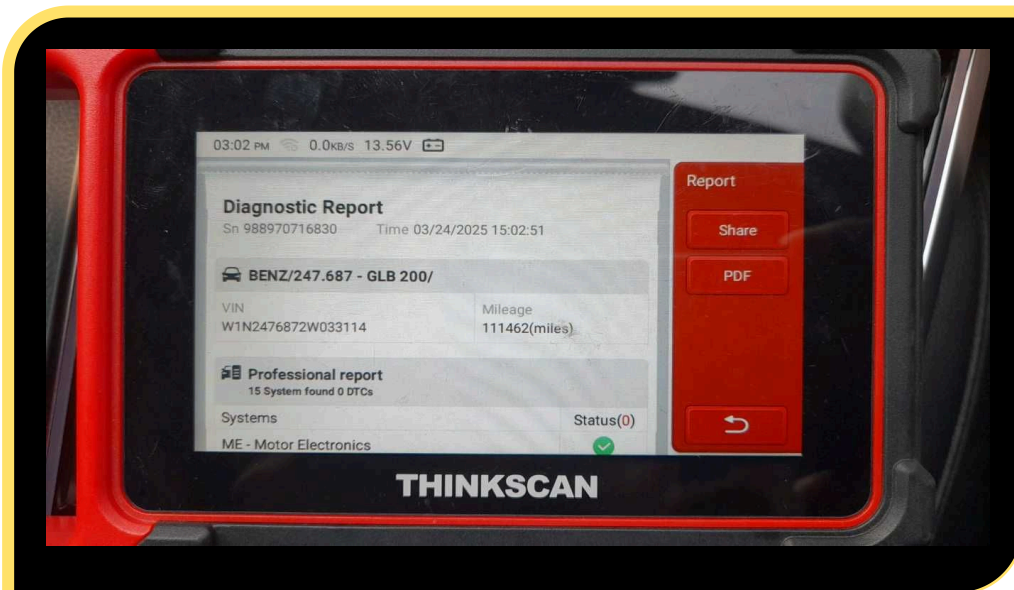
03:02 PM 0.0KB/S 13.56V

Report

Share

PDF

Diagnostic Report

Sn 988970716830 Time 03/24/2025 15:02:51

BENZ/247.687 - GLB 200/

| VIN | Mileage |
|---|---|
| W1N2476872W033114 | 111462(miles) |

Professional report
15 System found 0 DTCs

| Systems | Status(0) |
|---|---|
| ME - Motor Electronics | |

THINKSCAN